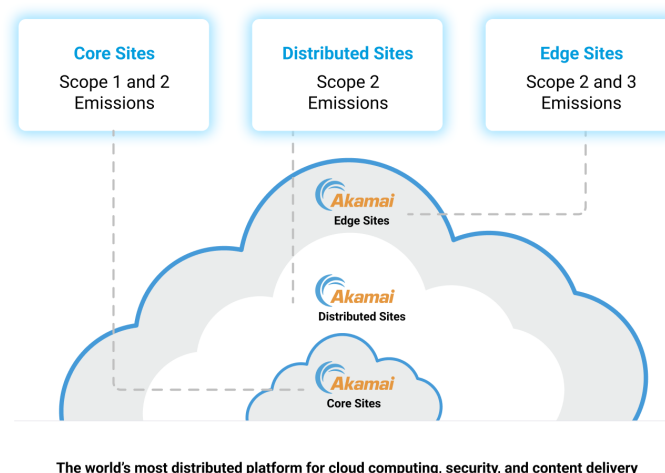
Core Sites
Scope 1 and 2 Emissions

Distributed Sites
Scope 2 Emissions

Edge Sites
Scope 2 and 3 Emissions

Akamai
Edge Sites

Akamai
Distributed Sites

Akamai
Core Sites

The world's most distributed platform for cloud computing, security, and content delivery